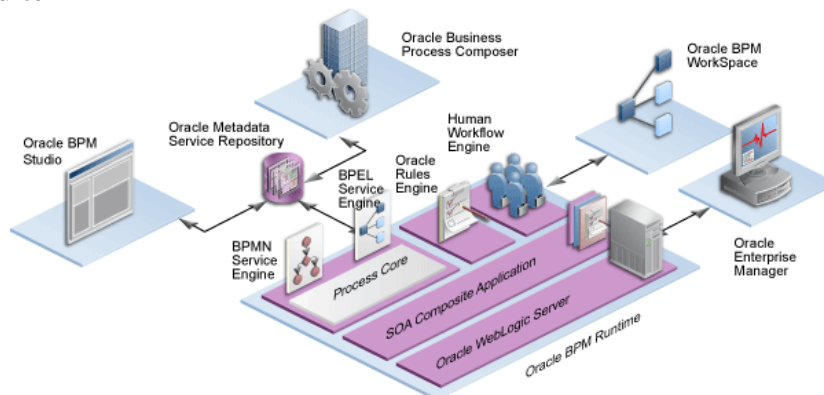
Oracle Business Process Composer

Oracle BPM WorkSpace

Oracle BPM Studio

Oracle Metadata Service Repository

Human Workflow Engine

Oracle Rules Engine

BPEL Service Engine

BPMN Service Engine

Process Core

SOA Composite Application

Oracle WebLogic Server

Oracle BPM Runtime

Oracle Enterprise Manager